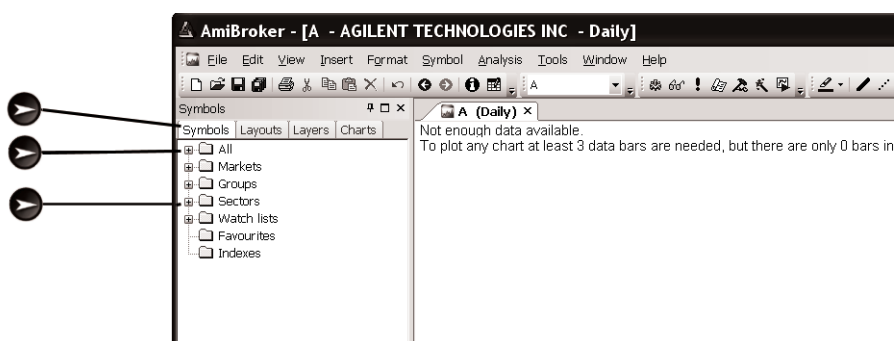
AmiBroker - [A - AGILENT TECHNOLOGIES INC - Daily]

File Edit View Insert Format Symbol Analysis Tools Window Help

A

Symbols

Symbols Layouts Layers Charts

All
Markets
Groups
Sectors
Watch lists
Favourites
Indexes

A (Daily)

Not enough data available.
To plot any chart at least 3 data bars are needed, but there are only 0 bars in